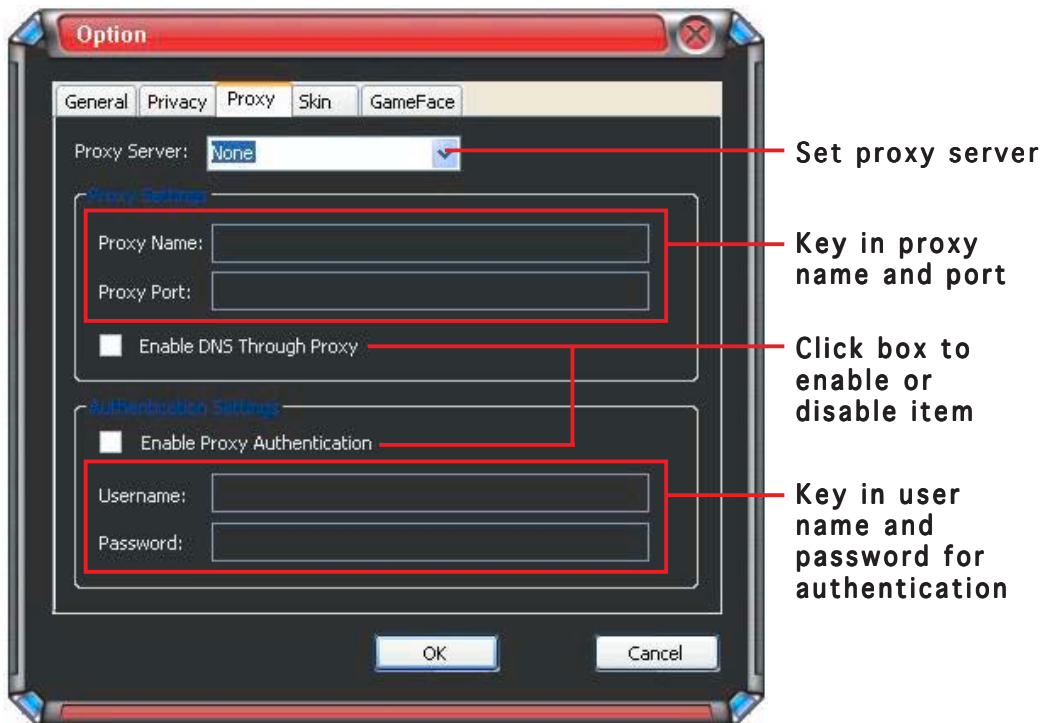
Option

General | Privacy | Proxy | Skin | GameFace

Proxy Server: None

Proxy Settings

Proxy Name:

Proxy Port:

Enable DNS Through Proxy

Authentication Settings

Enable Proxy Authentication

Username:

Password:

OK

Cancel

Set proxy server

Key in proxy name and port

Click box to enable or disable item

Key in user name and password for authentication